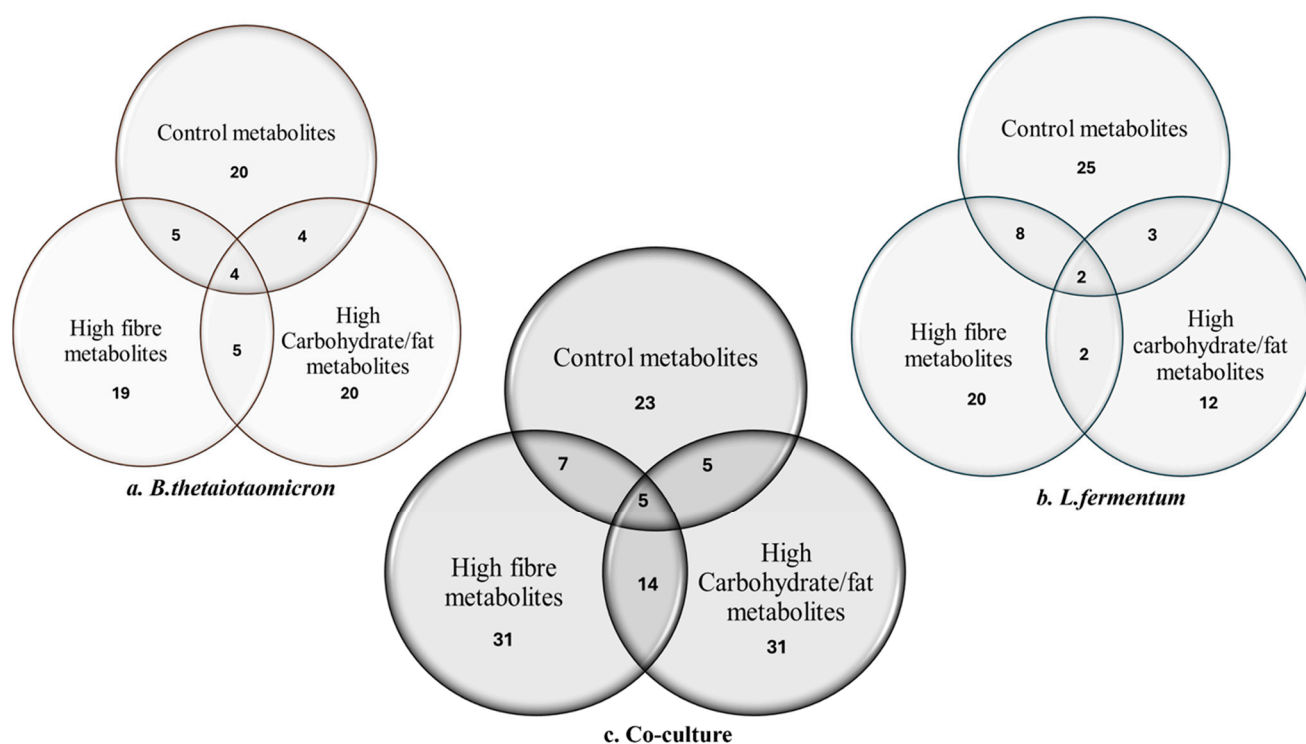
Control metabolites
20
5
4
4
High fibre metabolites
5
High Carbohydrate/fat metabolites
19
20
a. B.thetaiotaomicron

Control metabolites
25
8
3
2
High fibre metabolites
2
High carbohydrate/fat metabolites
20
12
b. L.fermentum

Control metabolites
23
7
5
5
High fibre metabolites
14
High Carbohydrate/fat metabolites
31
31
c. Co-culture